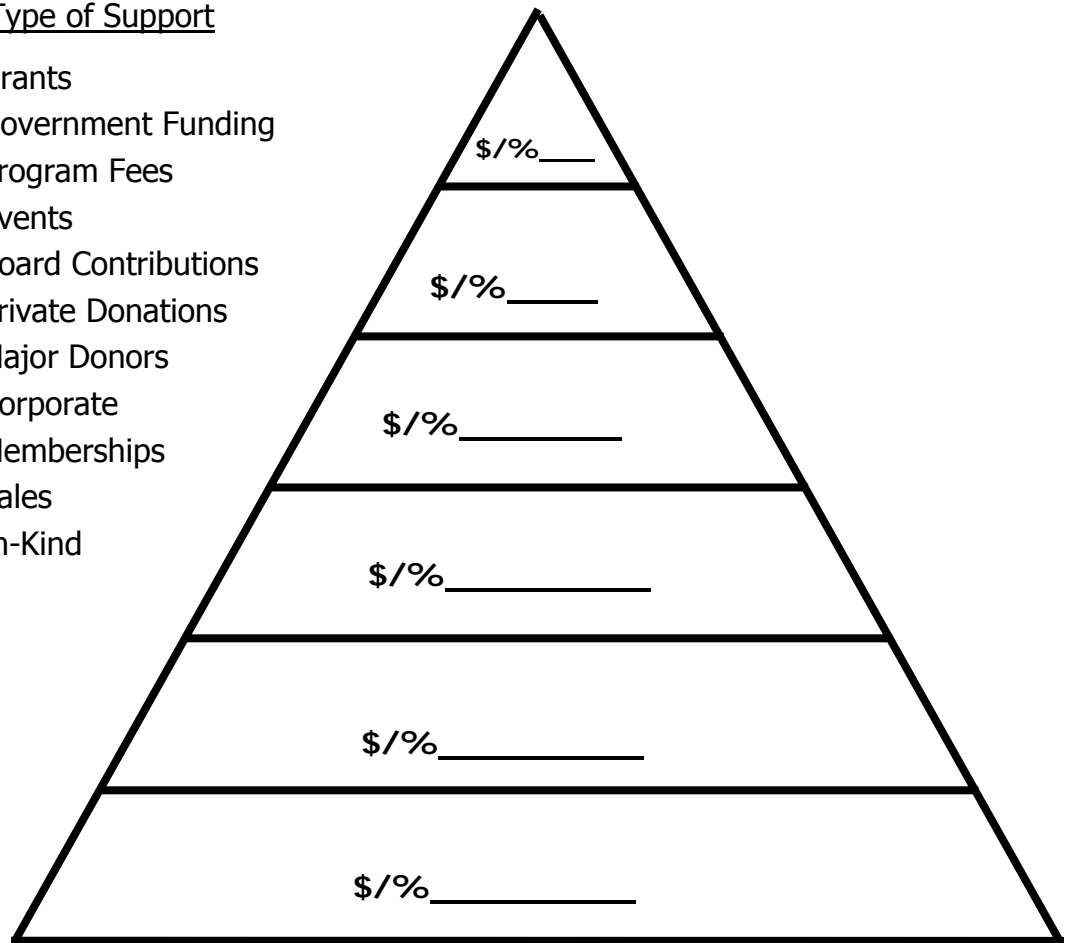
Type of Support

rants
overnment Funding
rogram Fees
vents
oard Contributions
rivate Donations
lajor Donors
orporate
lemberships
ales
n-Kind

$/%___

$/%_____

$/%_________

$/%___________

$/%___________

$/%___________